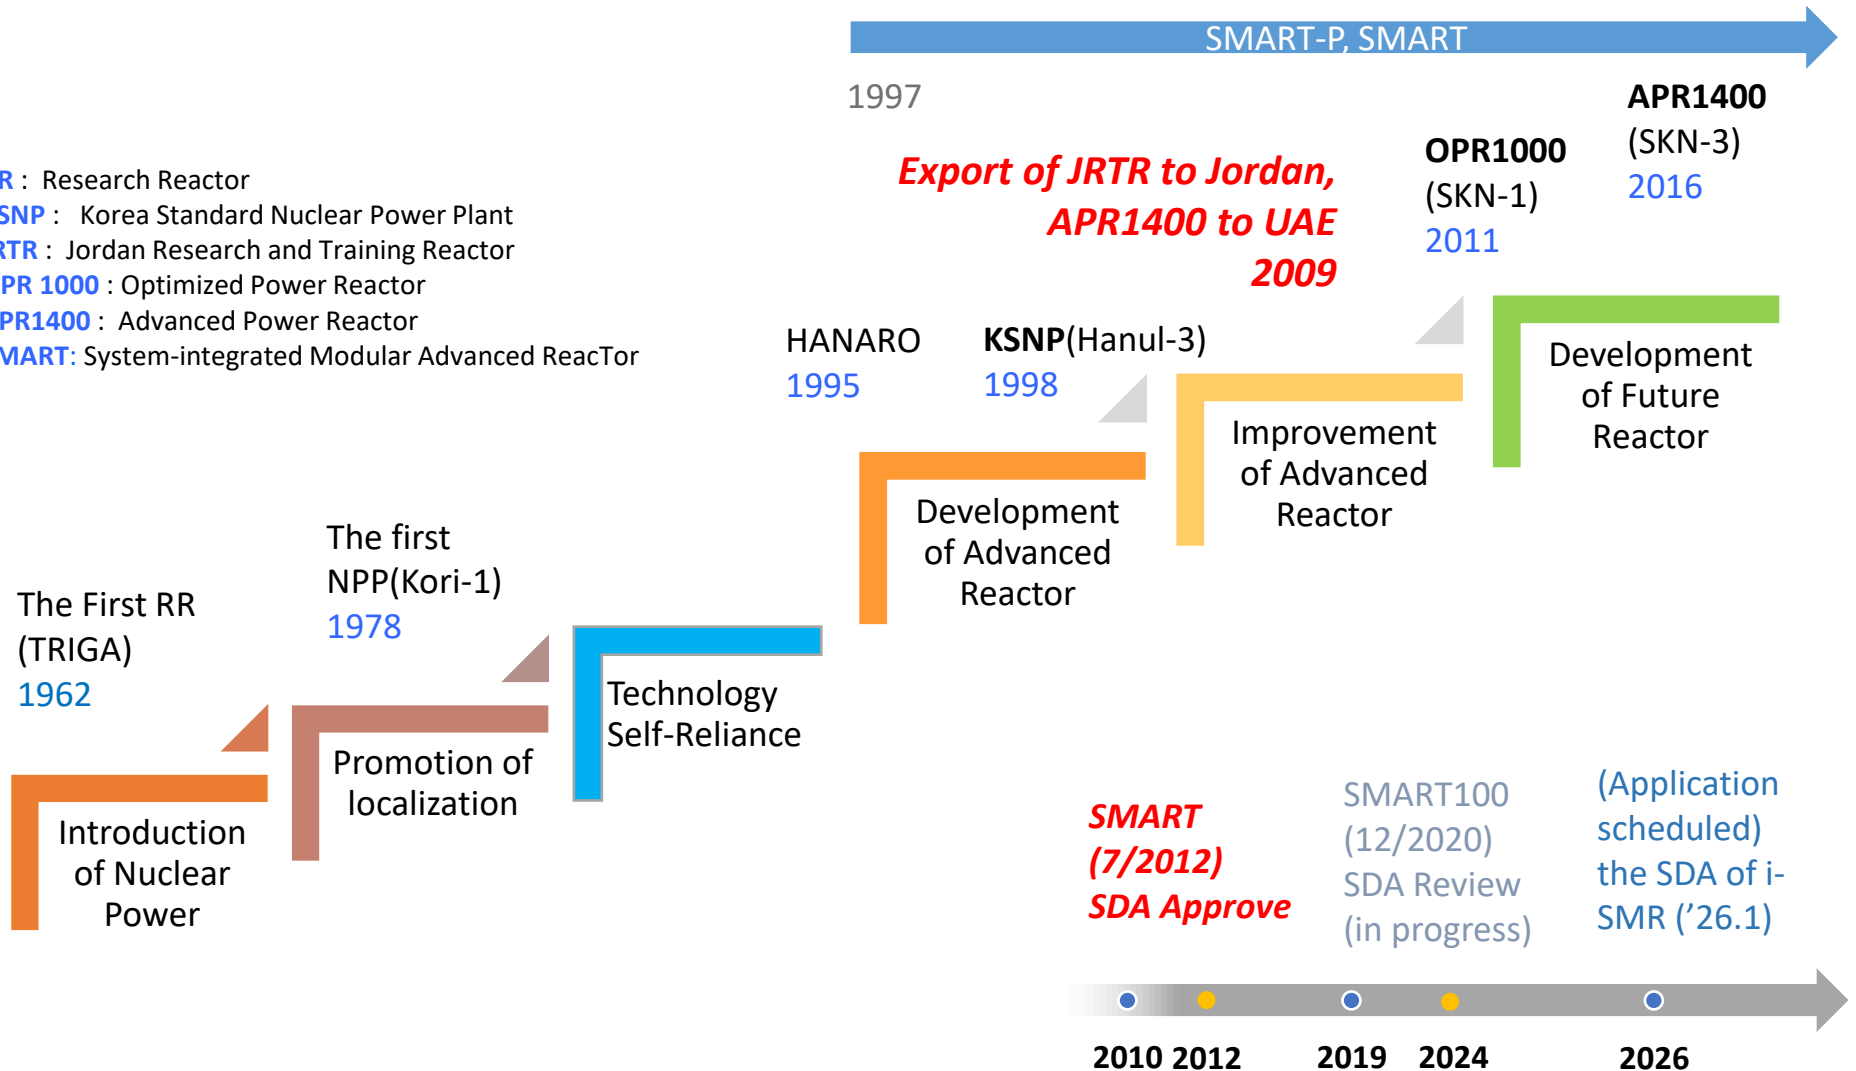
SMART-P, SMART

1997

APR1400 (SKN-3) 2016

OPR1000 (SKN-1) 2011

R : Research Reactor
SNP : Korea Standard Nuclear Power Plant
RTR : Jordan Research and Training Reactor
PR 1000 : Optimized Power Reactor
PR1400 : Advanced Power Reactor
MART: System-integrated Modular Advanced ReacTor

Export of JRTR to Jordan, APR1400 to UAE 2009

HANARO 1995

KSNP(Hanul-3) 1998

Development of Future Reactor

Improvement of Advanced Reactor

Development of Advanced Reactor

The first NPP(Kori-1) 1978

The First RR (TRIGA) 1962

Technology Self-Reliance

Promotion of localization

Introduction of Nuclear Power

SMART (7/2012) SDA Approve

SMART100 (12/2020) SDA Review (in progress)

(Application scheduled) the SDA of i-SMR ('26.1)

2010 2012 2019 2024 2026